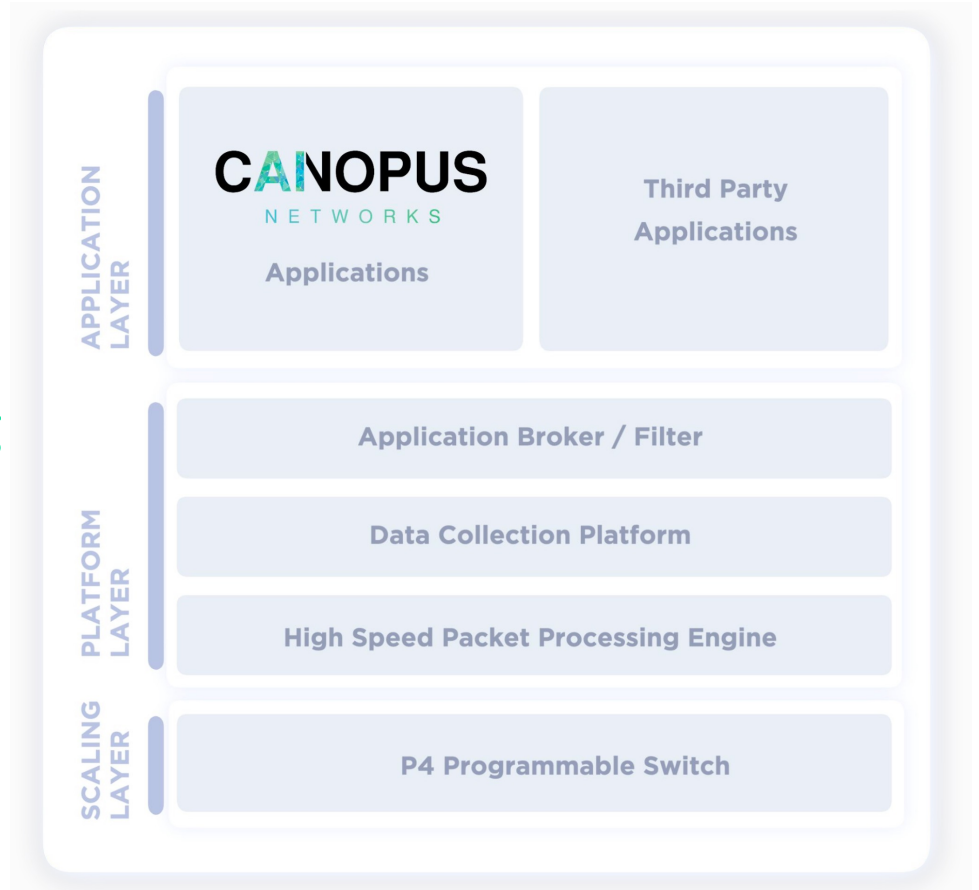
APPLICATION LAYER

CANOPUS
NETWORKS

Applications

Third Party Applications

PLATFORM LAYER

Application Broker / Filter

Data Collection Platform

High Speed Packet Processing Engine

SCALING LAYER

P4 Programmable Switch